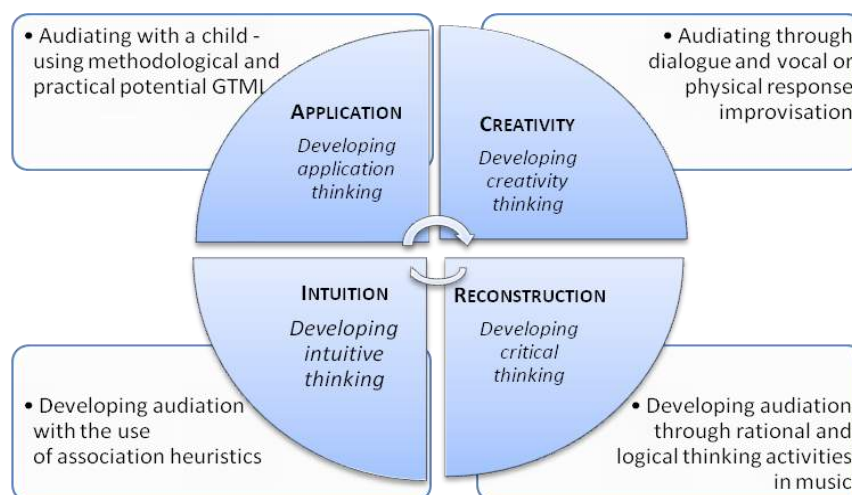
• Audiating with a child - using methodological and practical potential GTML

APPLICATION
Developing application thinking

• Audiating through dialogue and vocal or physical response improvisation

CREATIVITY
Developing creativity thinking

INTUITION
Developing intuitive thinking

RECONSTRUCTION
Developing critical thinking

• Developing audiation with the use of association heuristics

• Developing audiation through rational and logical thinking activities in music